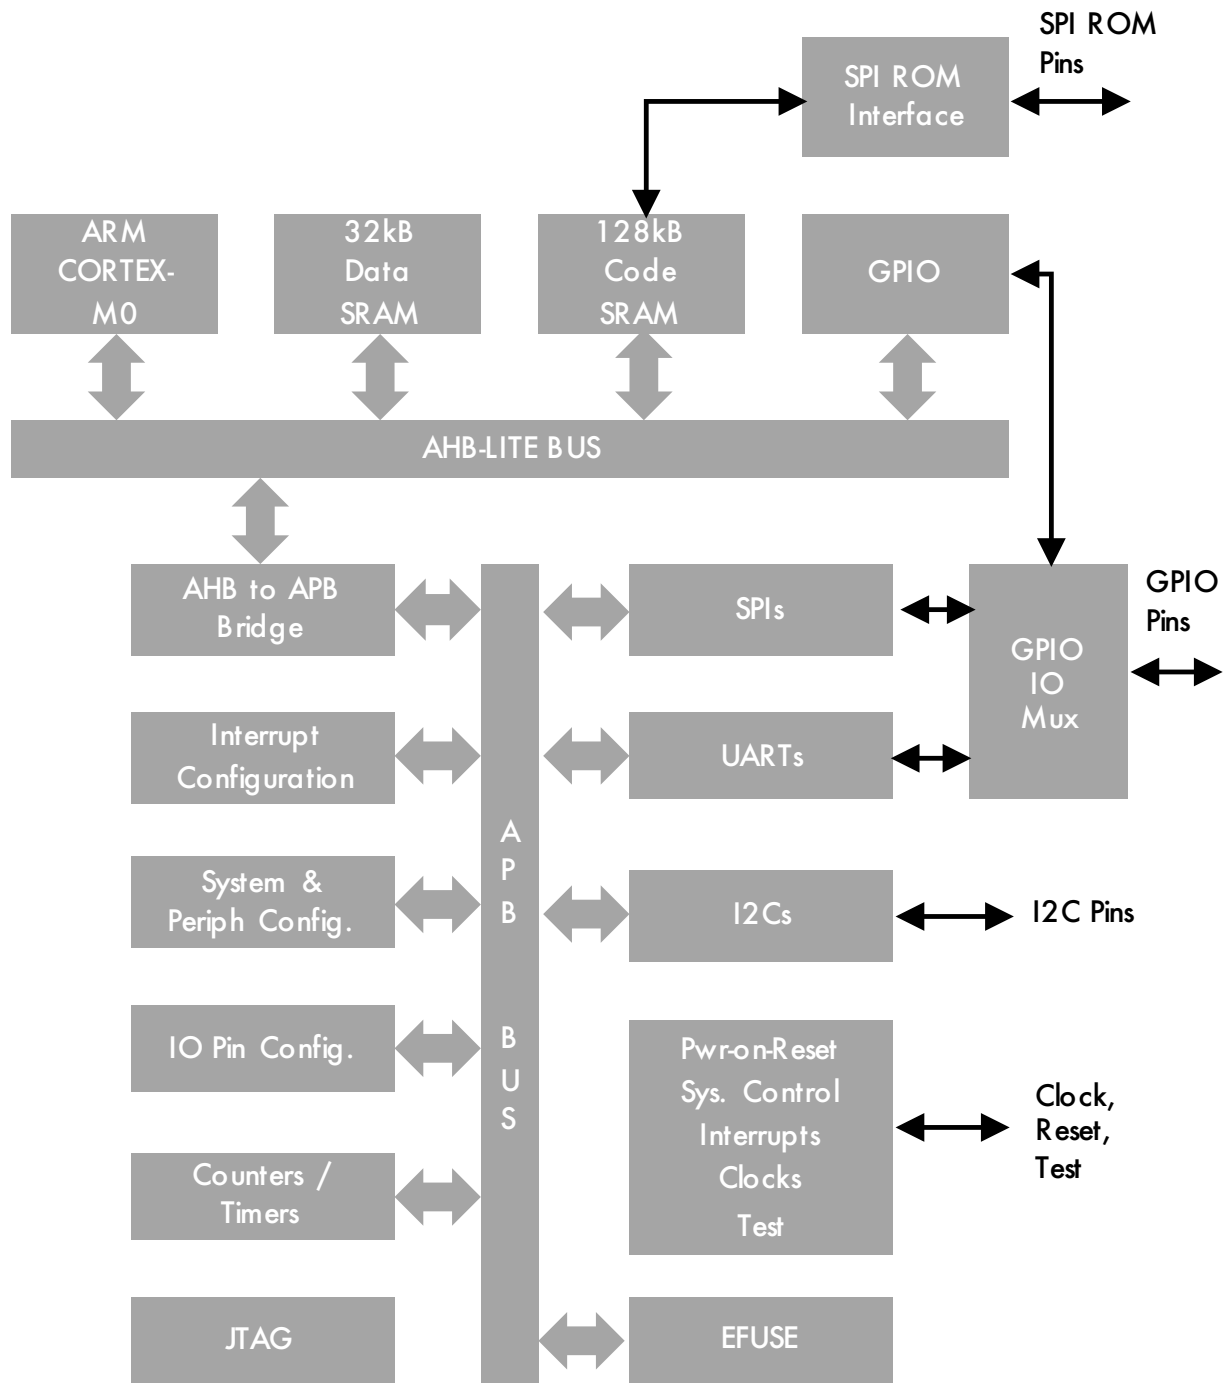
SPI ROM Pins

SPI ROM Interface

ARM CORTEX-M0

32kB Data SRAM

128kB Code SRAM

GPIO

AHB-LITE BUS

AHB to APB Bridge

SPIs

GPIO IO Mux

GPIO Pins

Interrupt Configuration

UARTs

A P B

B U S

System & Periph Config.

I2Cs

I2C Pins

IO Pin Config.

Pwr-on-Reset
Sys. Control
Interrupts
Clocks
Test

Clock, Reset, Test

Counters / Timers

JTAG

EFUSE